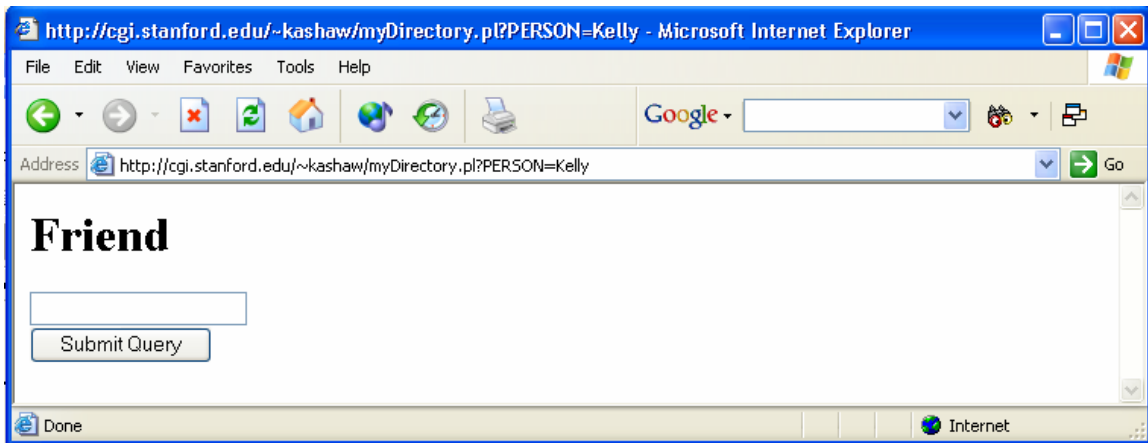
http://cgi.stanford.edu/~kashaw/myDirectory.pl?PERSON=Kelly - Microsoft Internet Explorer

File Edit View Favorites Tools Help

Google

Address http://cgi.stanford.edu/~kashaw/myDirectory.pl?PERSON=Kelly Go

Friend

Submit Query

Done Internet